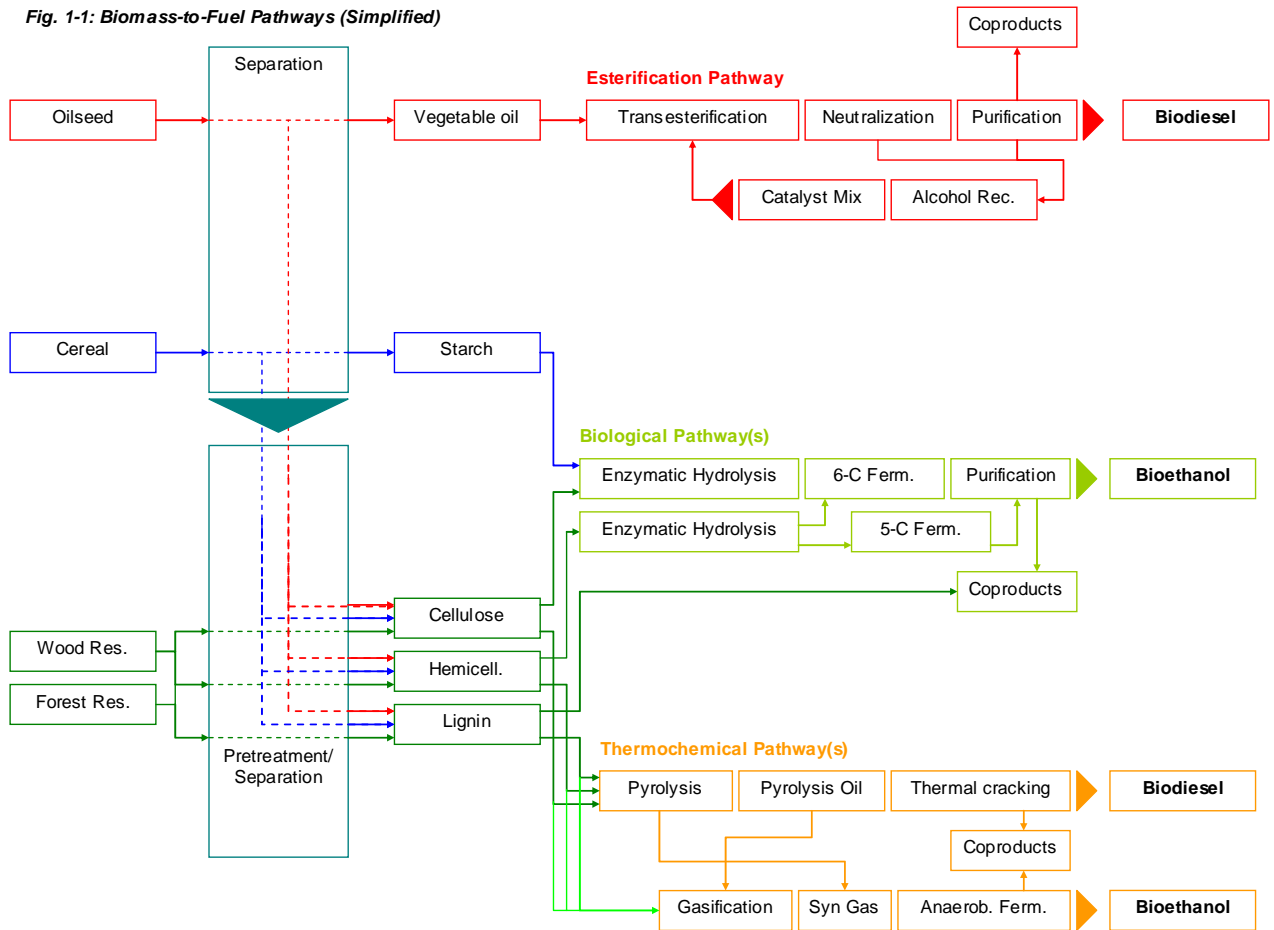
Fig. 1-1: Biomass-to-Fuel Pathways (Simplified)

Separation

Coproducts

Esterification Pathway

Oilseed

Vegetable oil

Transesterification

Neutralization

Purification

Biodiesel

Catalyst Mix

Alcohol Rec.

Cereal

Starch

Biological Pathway(s)

Enzymatic Hydrolysis

6-C Ferm.

Purification

Bioethanol

Enzymatic Hydrolysis

5-C Ferm.

Coproducts

Cellulose

Wood Res.

Hemicell.

Forest Res.

Lignin

Pretreatment/ Separation

Thermochemical Pathway(s)

Pyrolysis

Pyrolysis Oil

Thermal cracking

Biodiesel

Coproducts

Gasification

Syn Gas

Anaerob. Ferm.

Bioethanol